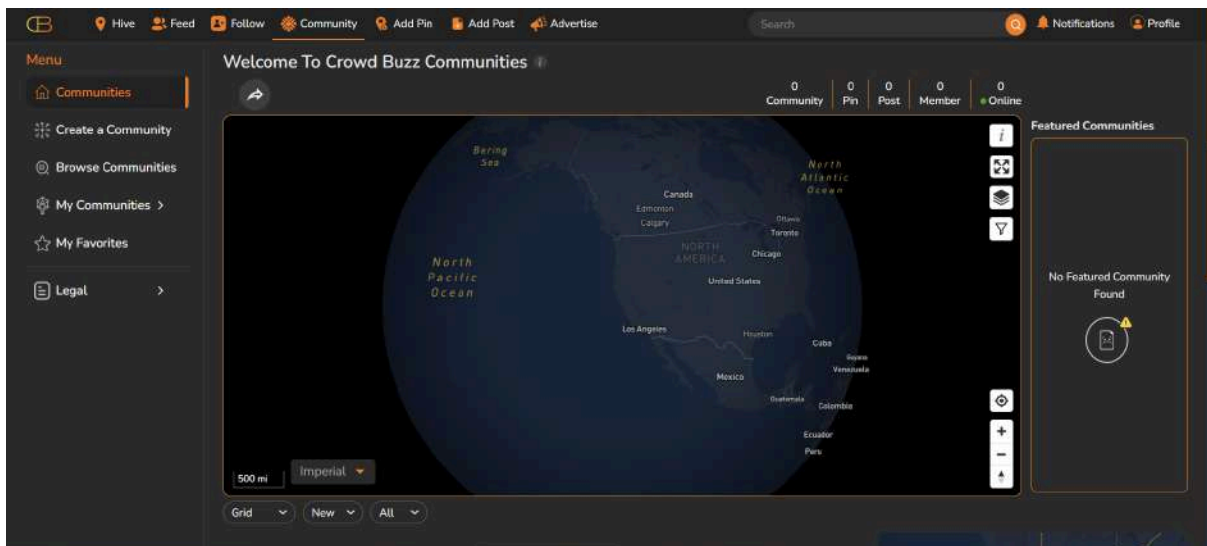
Hive Feed Follow Community Add Pin Add Post Advertise Search Notifications Profile

Menu

Communities

Create a Community

Browse Communities

My Communities >

My Favorites

Legal >

Welcome To Crowd Buzz Communities

| 0 Community | 0 Pin | 0 Post | 0 Member | 0 Online |
|---|---|---|---|---|

Bering Sea

North Atlantic Ocean

Canada

Edmonton

Calgary

Ottawa

Toronto

NORTH AMERICA

Chicago

North Pacific Ocean

United States

Los Angeles

Houston

Cuba

Guyana

Venezuela

Mexico

Guatemala

Colombia

Ecuador

Peru

500 mi

Imperial

Featured Communities

No Featured Community Found

Grid New All